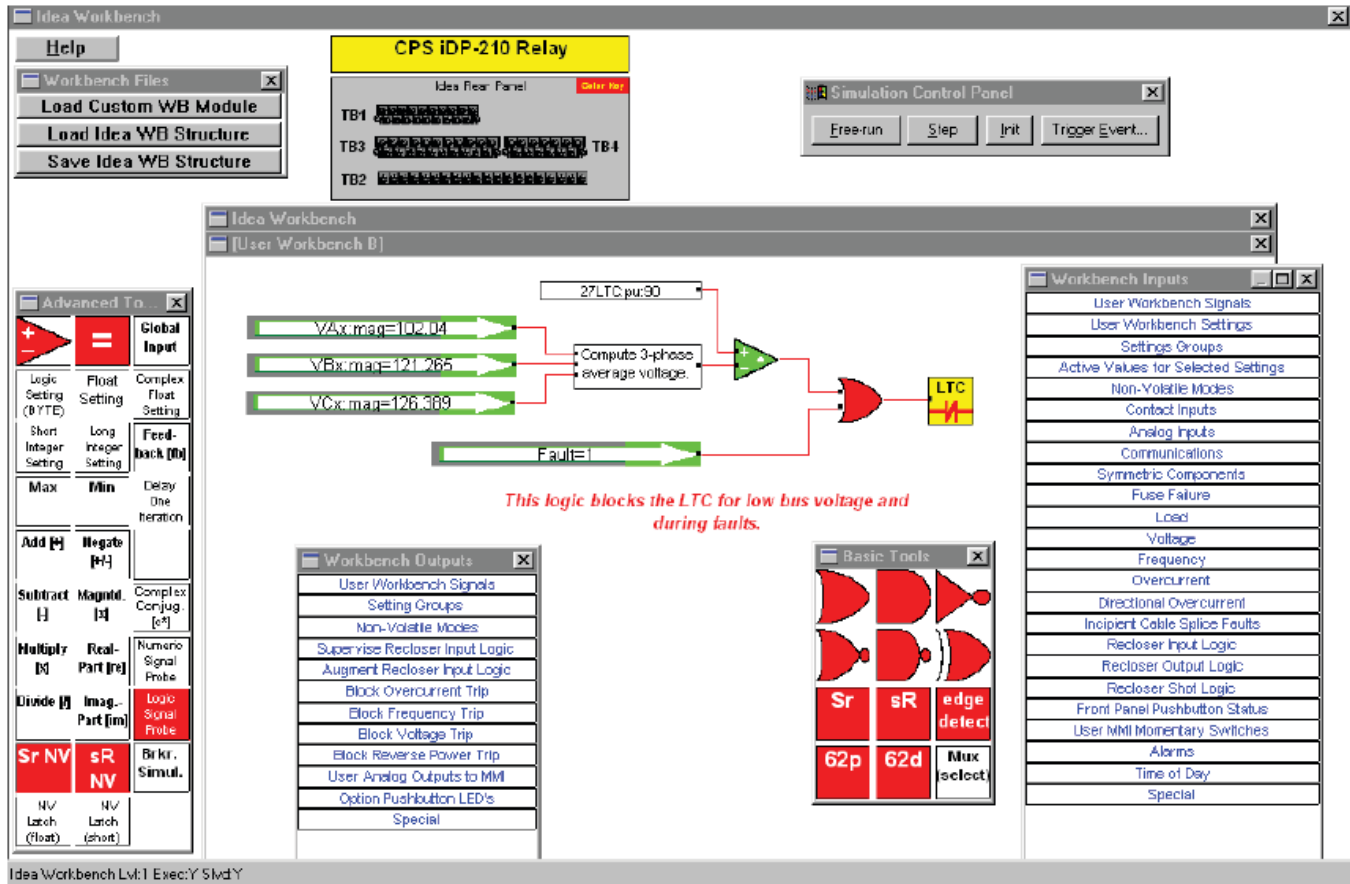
Idea Workbench

Help

Workbench Files
Load Custom WB Module
Load Idea WB Structure
Save Idea WB Structure

CPS iDP-210 Relay
Idea Rear Panel
Color Key
TB1
TB3
TB4
TB2

Simulation Control Panel
Free-run
Step
Init
Trigger Event...

Idea Workbench
[User Workbench B]

Advanced To...
Global Input
Logic Setting (BYTE)
Float Setting
Complex Float Setting
Short Integer Setting
Long Integer Setting
Feed-back [fb]
Max
Min
Delay One Iteration
Add [+]
Negate [+/-]
Subtract [-]
Magntd. [x]
Complex Conjug. [c*]
Multiply [x]
Real-Part [re]
Numeric Signal Probe
Divide [/]
Imag.-Part [im]
Logic Signal Probe
Sr NV
sR NV
Brkr. Simul.
NV Latch (float)
NV Latch (short)

27LTC pu:90
VAx:mag=102.04
VBx:mag=121.265
VCx:mag=126.389
Compute 3-phase average voltage.
Fault=1
LTC

This logic blocks the LTC for low bus voltage and during faults.

Workbench Outputs
User Workbench Signals
Setting Groups
Non-Volatile Modes
Supervise Recloser Input Logic
Augment Recloser Input Logic
Block Overcurrent Trip
Block Frequency Trip
Block Voltage Trip
Block Reverse Power Trip
User Analog Outputs to MMI
Option Pushbutton LED's
Special

Basic Tools
Sr
sR
edge detect
62p
62d
Mux (select)

Workbench Inputs
User Workbench Signals
User Workbench Settings
Settings Groups
Active Values for Selected Settings
Non-Volatile Modes
Contact Inputs
Analog Inputs
Communications
Symmetric Components
Fuse Failure
Load
Voltage
Frequency
Overcurrent
Directional Overcurrent
Incipient Cable Splice Faults
Recloser Input Logic
Recloser Output Logic
Recloser Shot Logic
Front Panel Pushbutton Status
User MMI Momentary Switches
Alarms
Time of Day
Special

Idea Workbench Lvl:1 Exec:Y Slvd:Y